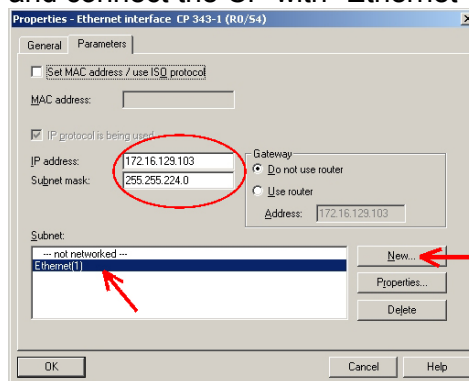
and connect the CP with "Ethernet

Properties - Ethernet interface CP 343-1 (R0/S4)

General | Parameters

Set MAC address / use ISO protocol

MAC address:

IP protocol is being used

IP address: 172.16.129.103

Subnet mask: 255.255.224.0

Gateway

Do not use router

Use router

Address: 172.16.129.103

Subnet:

--- not networked ---

Ethernet(1)

New...

Properties...

Delete

OK

Cancel

Help